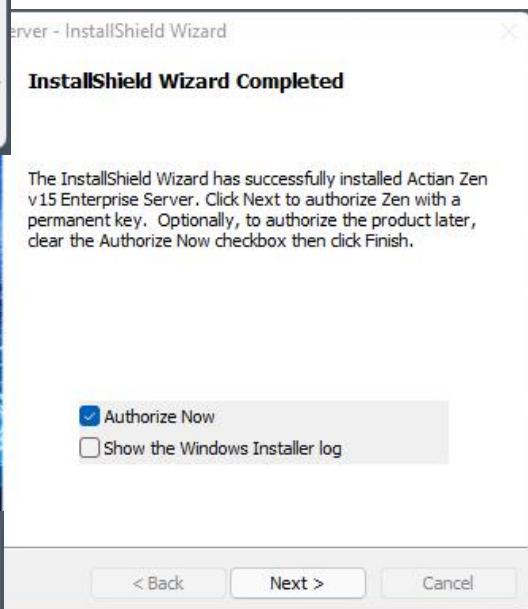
erver - InstallShield Wizard

InstallShield Wizard Completed

The InstallShield Wizard has successfully installed Actian Zen v15 Enterprise Server. Click Next to authorize Zen with a permanent key. Optionally, to authorize the product later, clear the Authorize Now checkbox then click Finish.

Authorize Now
Show the Windows Installer log

< Back
Next >
Cancel